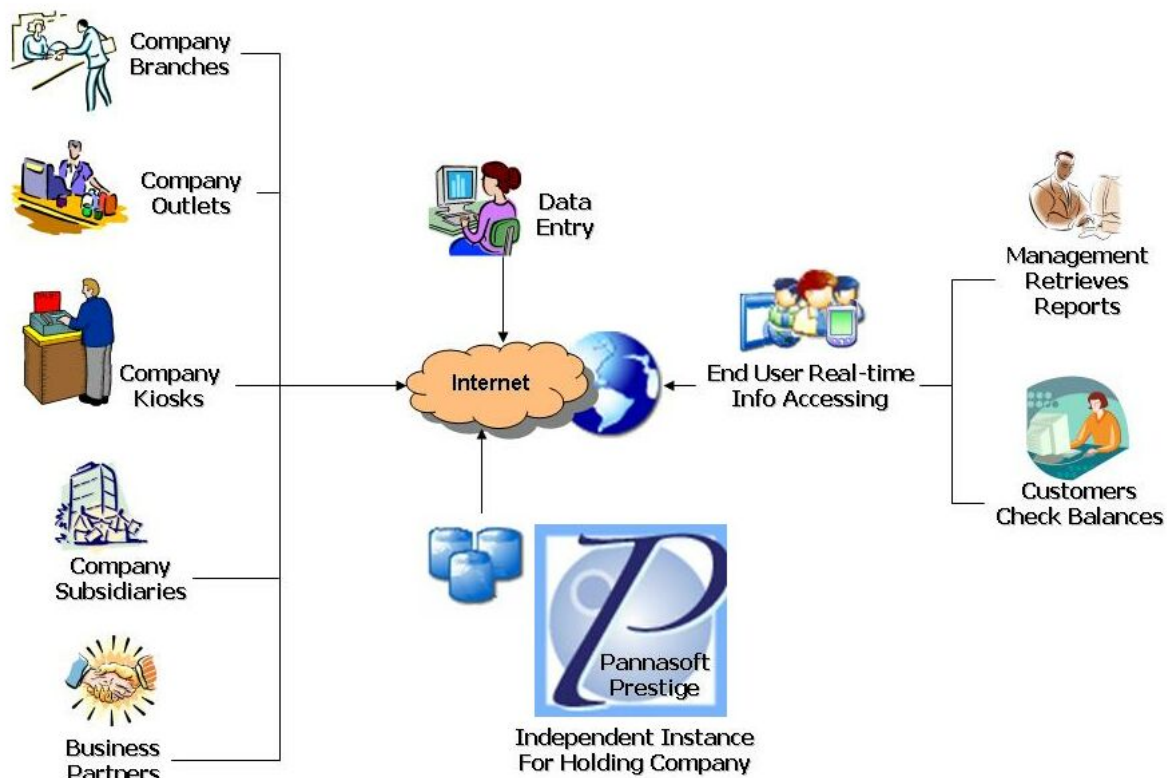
Company Branches

Company Outlets

Company Kiosks

Company Subsidiaries

Business Partners

Data Entry

Internet

End User Real-time Info Accessing

Management Retrieves Reports

Customers Check Balances

Pannasoft Prestige

Independent Instance For Holding Company